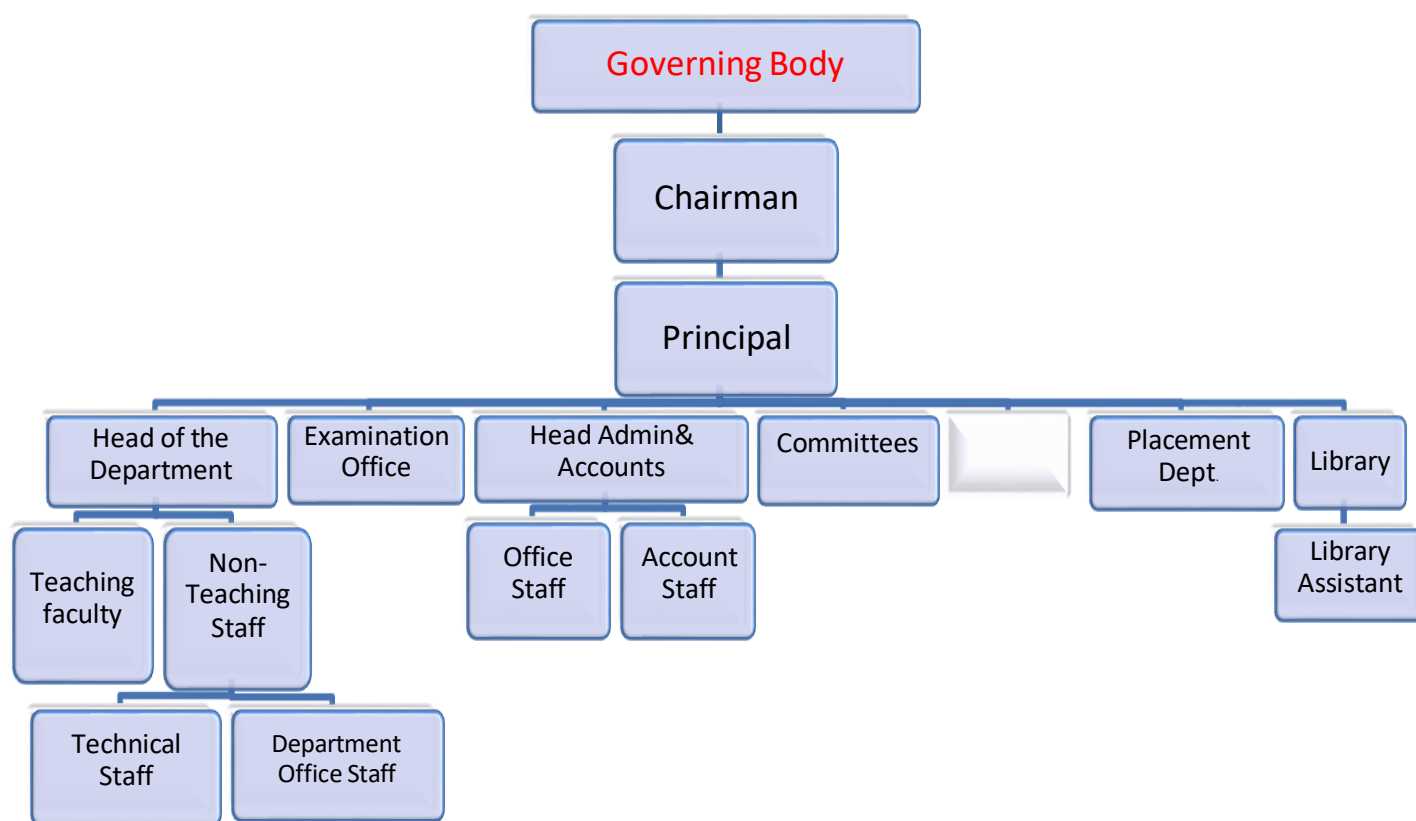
Governing Body

Chairman

Principal

Head of the Department

Examination Office

Head Admin& Accounts

Committees

Placement Dept.

Library

Teaching faculty

Non-Teaching Staff

Office Staff

Account Staff

Library Assistant

Technical Staff

Department Office Staff